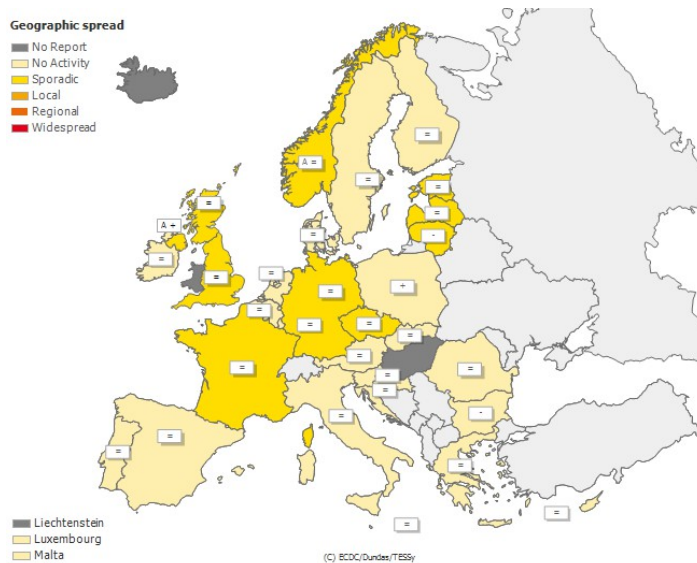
Geographic spread
No Report
No Activity
Sporadic
Local
Regional
Widespread

A =
=
=
=
=
=
A +
=
=
=
=
=
=
=
+
=
=
=
=
=
=
=
=
=
=
=
=
-
=
=
=
=
=
-
=

Liechtenstein
Luxembourg
Malta

(C) ECDC/Dundas/TESSy